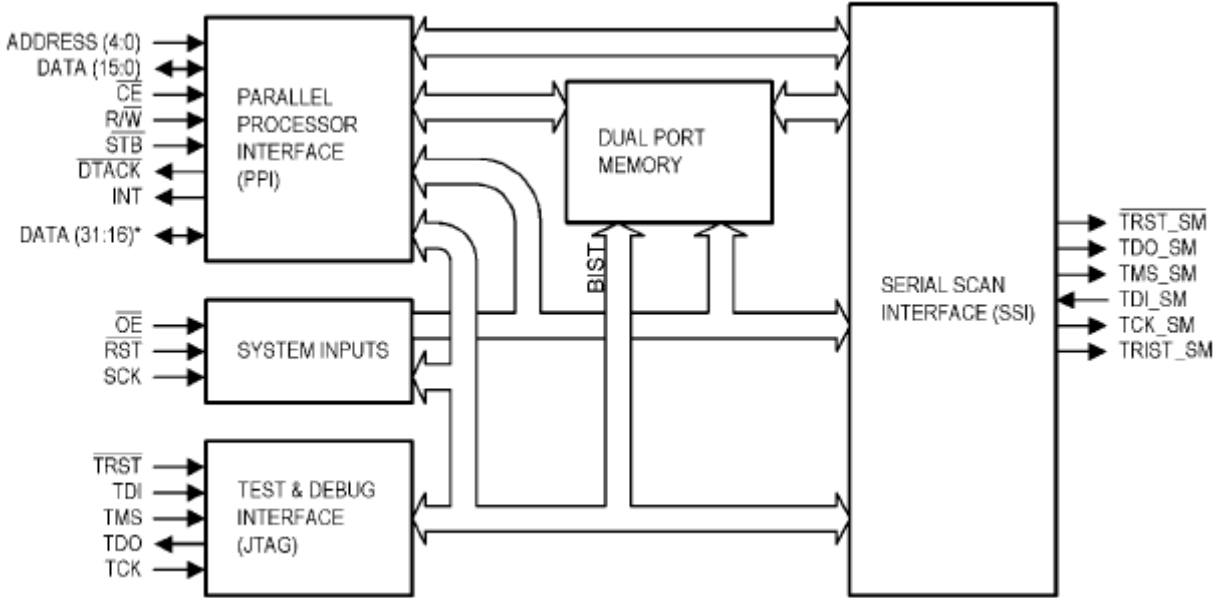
ADDRESS (4:0)
DATA (15:0)
$\overline{CE}$
$R/\overline{W}$
$\overline{STB}$
$\overline{DTACK}$
INT
DATA (31:16)*

PARALLEL PROCESSOR INTERFACE (PPI)

DUAL PORT MEMORY

BIST

$\overline{OE}$
$\overline{RST}$
SCK

SYSTEM INPUTS

$\overline{TRST}$
TDI
TMS
TDO
TCK

TEST & DEBUG INTERFACE (JTAG)

SERIAL SCAN INTERFACE (SSI)

$\overline{TRST\_SM}$
TDO_SM
TMS_SM
TDI_SM
TCK_SM
TRIST_SM